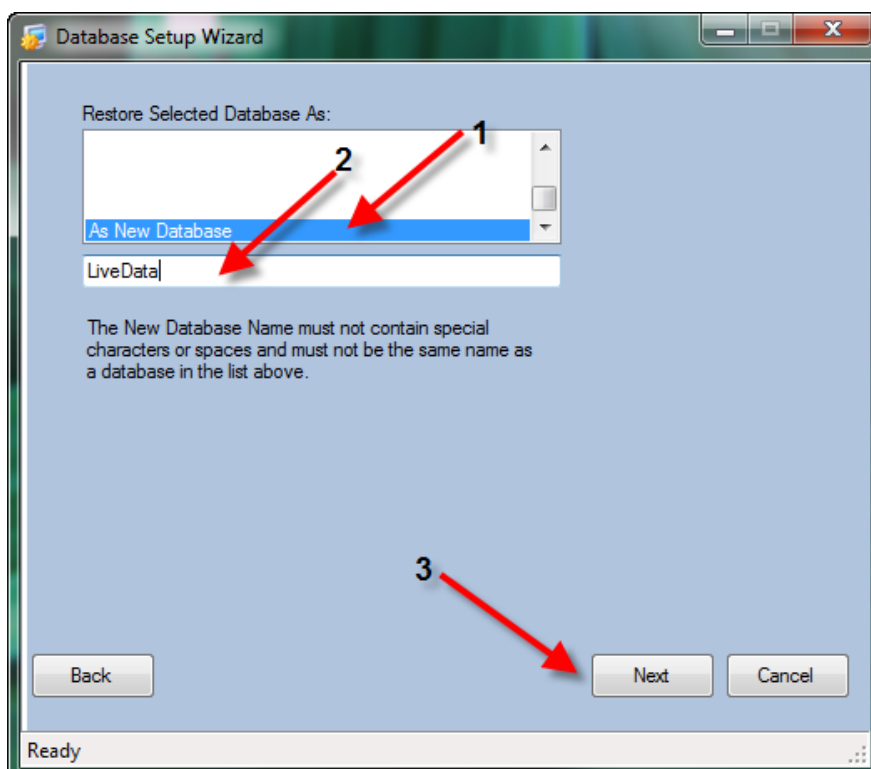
Database Setup Wizard

Restore Selected Database As:

As New Database

LiveData

The New Database Name must not contain special characters or spaces and must not be the same name as a database in the list above.

1

2

3

Back

Next

Cancel

Ready